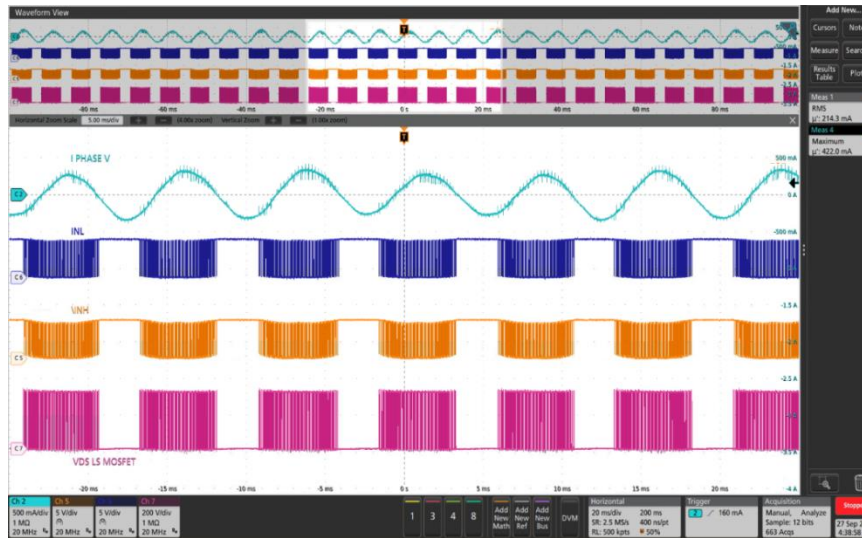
Waveform View

Add New...

Cursors Note

Measure Search

Results Table Plot

-80 ms -60 ms -40 ms -20 ms 0 s 20 ms 40 ms 60 ms 80 ms

-1.5 A

Horizontal Zoom Scale 5.00 ms/div (4.00x zoom) Vertical Zoom (1.00x zoom)

Meas 1
RMS
μ': 214.3 mA

Meas 4
Maximum
μ': 422.0 mA

I PHASE V

500 mA

0 A

-500 mA

INL

-1.5 A

\INH

-2.5 A

VDS LS MOSFET

-3.5 A

-4 A

-20 ms -15 ms -10 ms -5 ms 0 s 5 ms 10 ms 15 ms 20 ms

Ch 2
500 mA/div
1 MΩ
20 MHz

Ch 5
5 V/div
20 MHz

Ch 6
5 V/div
20 MHz

Ch 7
200 V/div
1 MΩ
20 MHz

1 3 4 8

Add New Math

Add New Ref

Add New Bus

DVM

Horizontal
20 ms/div 200 ms
SR: 2.5 MS/s 400 ns/pt
RL: 500 kpts 50%

Trigger
2 160 mA

Acquisition
Manual, Analyze
Sample: 12 bits
663 Acqs

Stop

27 Sep 2
4:38:5